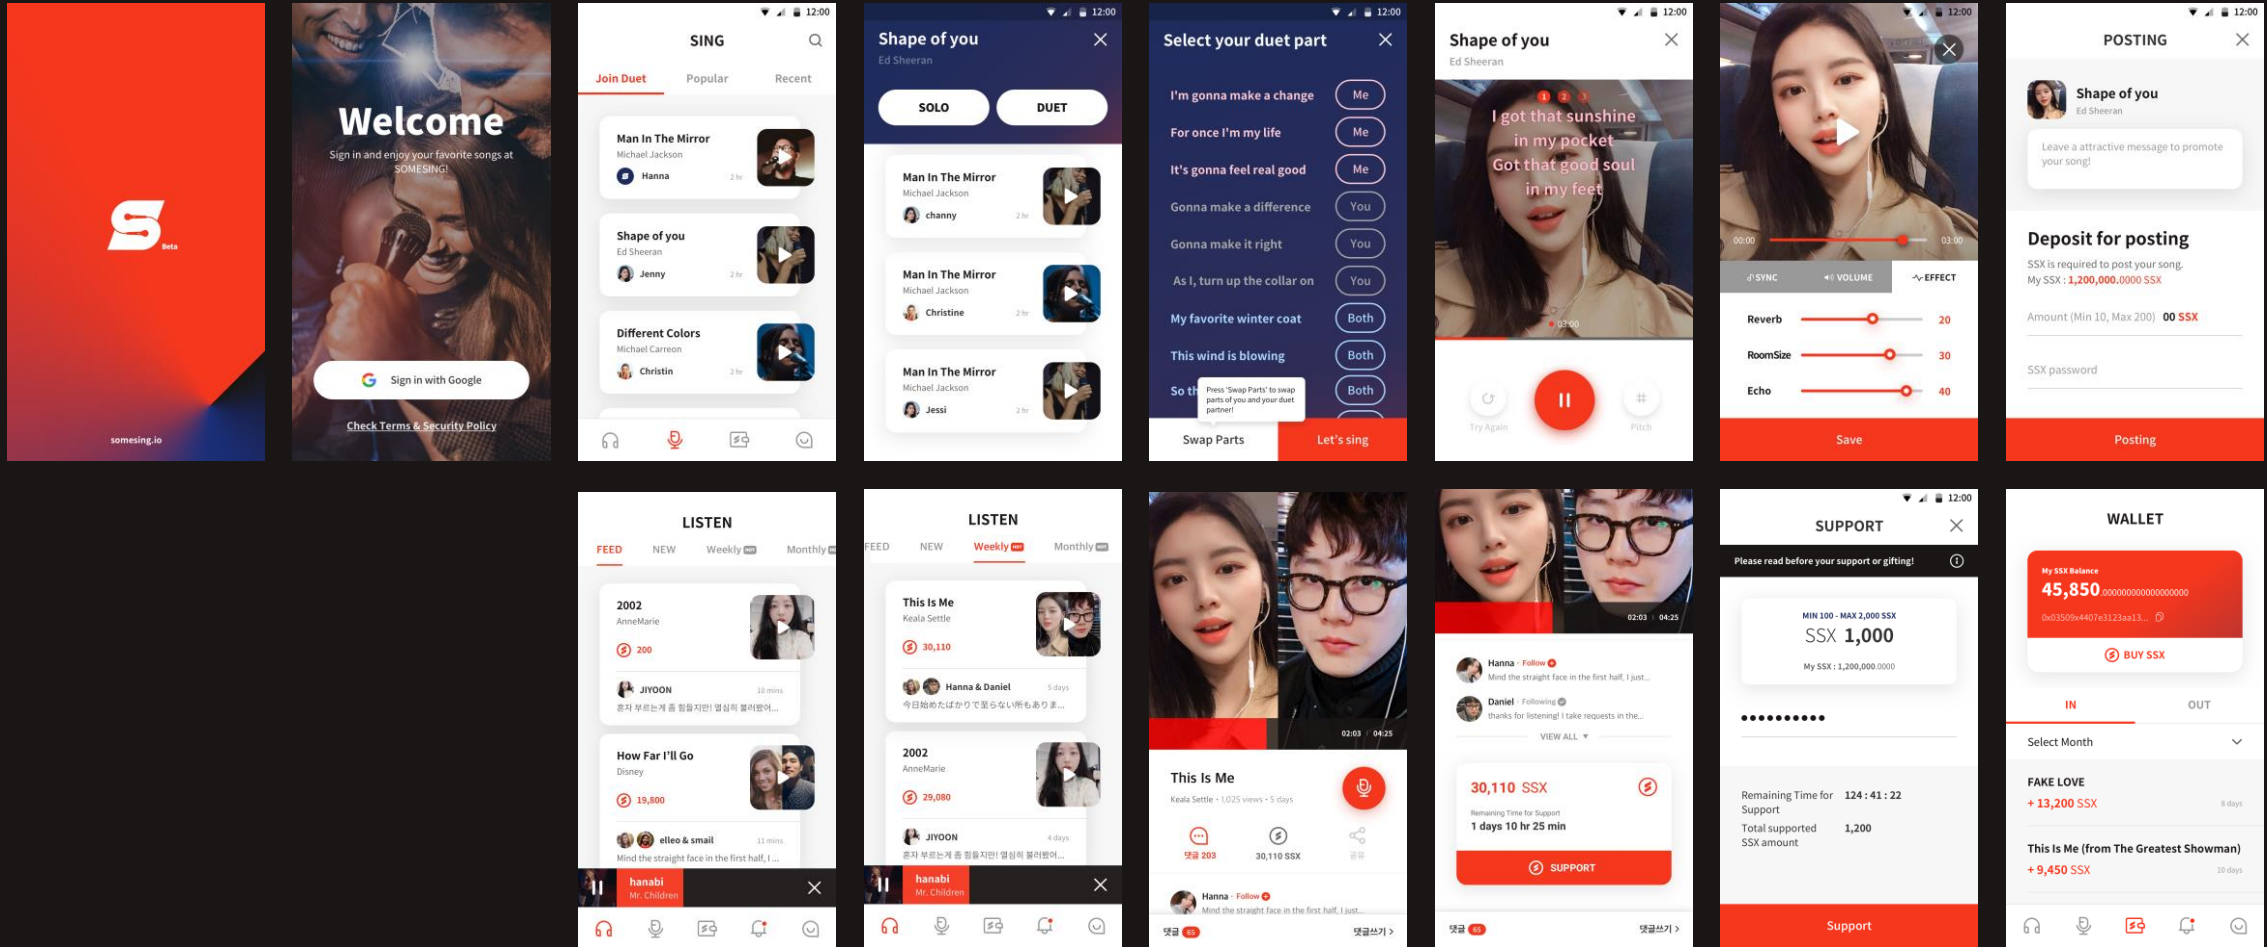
Beta

somesing.io

Welcome

Sign in and enjoy your favorite songs at SOMESING!

Sign in with Google

Check Terms & Security Policy

12:00

SING

Join Duet Popular Recent

Man In The Mirror
Michael Jackson
Hanna 2 hr

Shape of you
Ed Sheeran
Jenny 2 hr

Different Colors
Michael Carreon
Christin 2 hr

12:00

Shape of you
Ed Sheeran

SOLO DUET

Man In The Mirror
Michael Jackson
channy 2 hr

Man In The Mirror
Michael Jackson
Christine 2 hr

Man In The Mirror
Michael Jackson
Jessi 2 hr

12:00

Select your duet part

I'm gonna make a change Me
For once I'm my life Me
It's gonna feel real good Me
Gonna make a difference You
Gonna make it right You
As I, turn up the collar on You
My favorite winter coat Both
This wind is blowing Both
So th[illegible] Both

Press 'Swap Parts' to swap parts of you and your duet partner!

Swap Parts Let's sing

12:00

Shape of you
Ed Sheeran

1 2 3
I got that sunshine in my pocket
Got that good soul in my feet

03:00

Try Again Pitch

12:00

00:00 03:00

SYNC VOLUME EFFECT

Reverb 20
RoomSize 30
Echo 40

Save

12:00

POSTING

Shape of you
Ed Sheeran

Leave a attractive message to promote your song!

Deposit for posting

SSX is required to post your song.
My SSX : 1,200,000.0000 SSX

Amount (Min 10, Max 200) 00 SSX

SSX password

Posting

LISTEN

FEED NEW Weekly Monthly

2002
AnneMarie
200

JIYOON 10 mins
혼자 부르는게 좀 힘들지만! 열심히 불러봤어...

How Far I'll Go
Disney
19,800

elleo & smail 11 mins
Mind the straight face in the first half, I ...

hanabi
Mr. Children

LISTEN

FEED NEW Weekly Monthly

This Is Me
Keala Settle
30,110

Hanna & Daniel 5 days
今日始めたばかりで至らない所もありま...

2002
AnneMarie
29,080

JIYOON 4 days
혼자 부르는게 좀 힘들지만! 열심히 불러봤어...

hanabi
Mr. Children

02:03 / 04:25

This Is Me
Keala Settle · 1,025 views · 5 days

댓글 203 30,110 SSX 공유

Hanna · Follow
Mind the straight face in the first half, I just...

댓글 65 댓글쓰기 >

02:03 / 04:25

Hanna · Follow
Mind the straight face in the first half, I just...
Daniel · Following
thanks for listening! I take requests in the...
VIEW ALL

30,110 SSX
Remaining Time for Support
1 days 10 hr 25 min

SUPPORT

댓글 65 댓글쓰기 >

12:00

SUPPORT

Please read before your support or gifting!

MIN 100 - MAX 2,000 SSX
SSX 1,000
My SSX : 1,200,000.0000

••••••••••

Remaining Time for Support 124 : 41 : 22
Total supported SSX amount 1,200

Support

WALLET

My SSX Balance
45,850.000000000000000000
0x03509x4407e3123aa13...

BUY SSX

IN OUT

Select Month

FAKE LOVE
+ 13,200 SSX 8 days

This Is Me (from The Greatest Showman)
+ 9,450 SSX 10 days